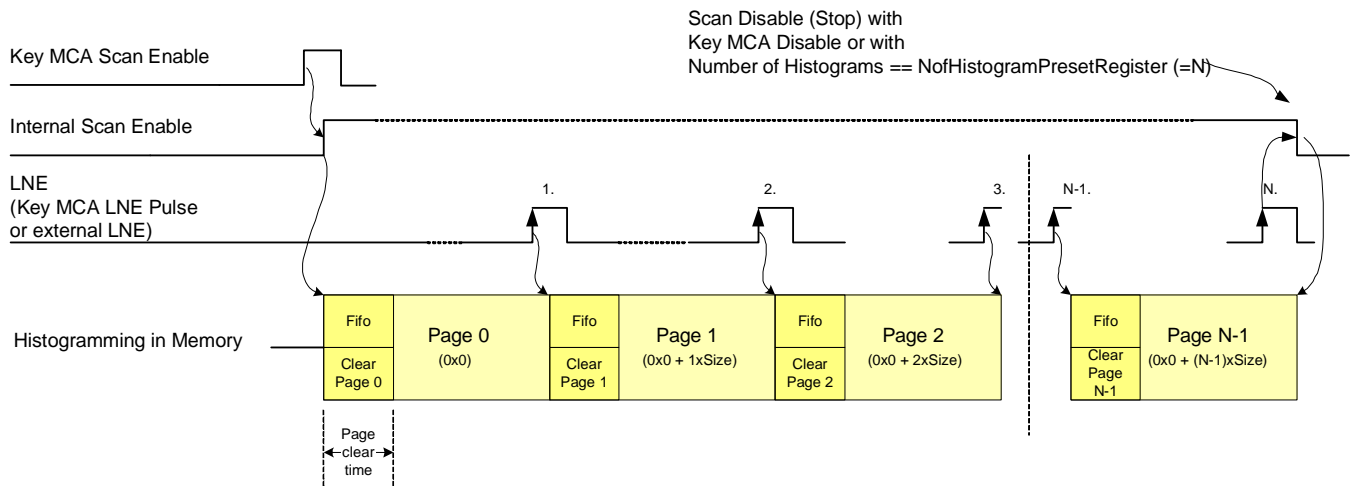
Scan Disable (Stop) with Key MCA Disable or with Number of Histograms == NofHistogramPresetRegister (=N)

Key MCA Scan Enable

Internal Scan Enable

LNE (Key MCA LNE Pulse or external LNE)

1.

2.

3.

N-1.

N.

Histogramming in Memory

Fifo

Clear Page 0

Page 0
(0x0)

Fifo

Clear Page 1

Page 1
(0x0 + 1xSize)

Fifo

Clear Page 2

Page 2
(0x0 + 2xSize)

Fifo

Clear Page N-1

Page N-1
(0x0 + (N-1)xSize)

Page clear time